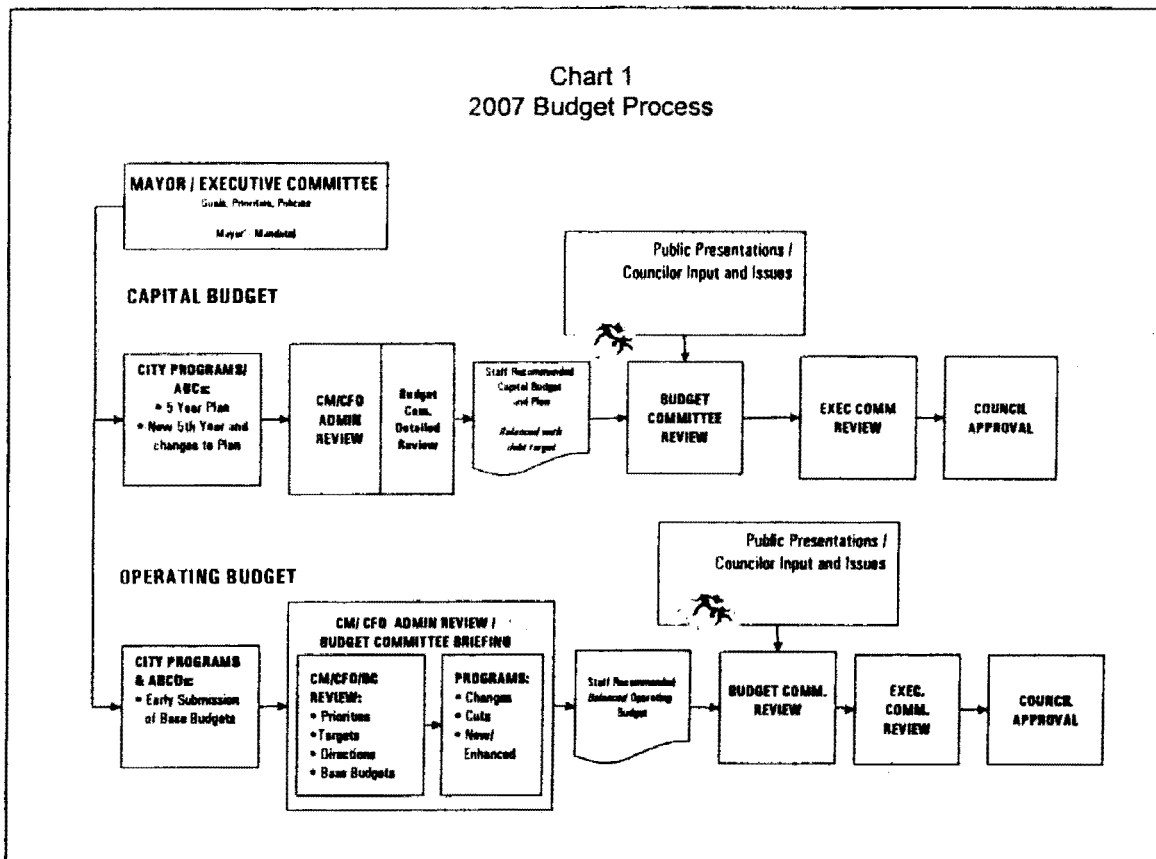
Chart 1
2007 Budget Process

MAYOR / EXECUTIVE COMMITTEE
Goals, Priorities, Policies

Mayor' Mandate

Public Presentations / Councilor Input and Issues

CAPITAL BUDGET

CITY PROGRAMS/ ABCs:
• 5 Year Plan
• New 5th Year and changes to Plan

CM/CFO ADMIN REVIEW

Budget Com. Detailed Review

Staff Recommended Capital Budget and Plan

Balanced with debt target

BUDGET COMMITTEE REVIEW

EXEC COMM REVIEW

COUNCIL APPROVAL

Public Presentations / Councilor Input and Issues

OPERATING BUDGET

CITY PROGRAMS & ABCDs:
• Early Submission of Base Budgets

CM/ CFO ADMIN REVIEW / BUDGET COMMITTEE BRIEFING

CM/CFO/BC REVIEW:
• Priorities
• Targets
• Directions
• Base Budgets

PROGRAMS:
• Changes
• Cuts
• New/ Enhanced

Staff Recommended Balanced Operating Budget

BUDGET COMM. REVIEW

EXEC. COMM. REVIEW

COUNCIL APPROVAL